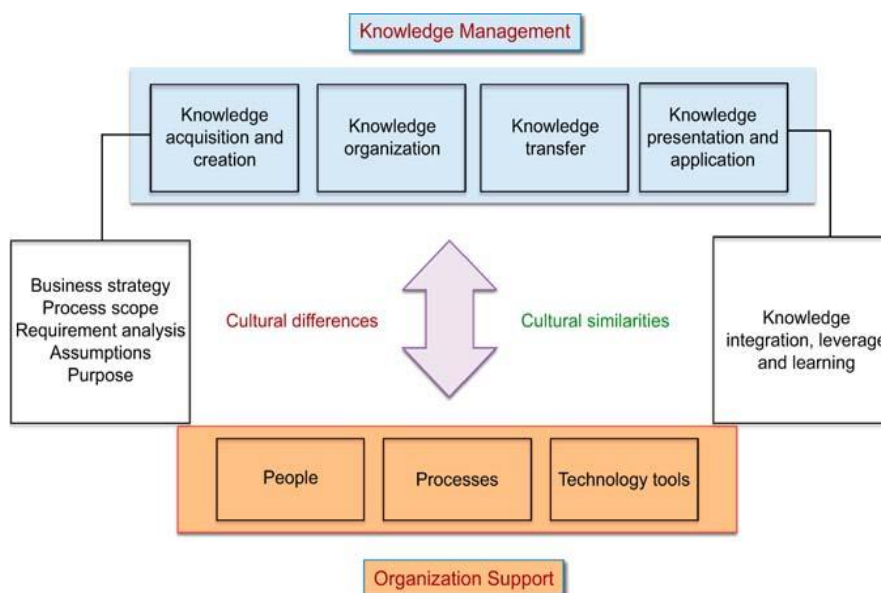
Knowledge Management

Knowledge acquisition and creation

Knowledge organization

Knowledge transfer

Knowledge presentation and application

Business strategy
Process scope
Requirement analysis
Assumptions
Purpose

Cultural differences

Cultural similarities

Knowledge integration, leverage and learning

People

Processes

Technology tools

Organization Support